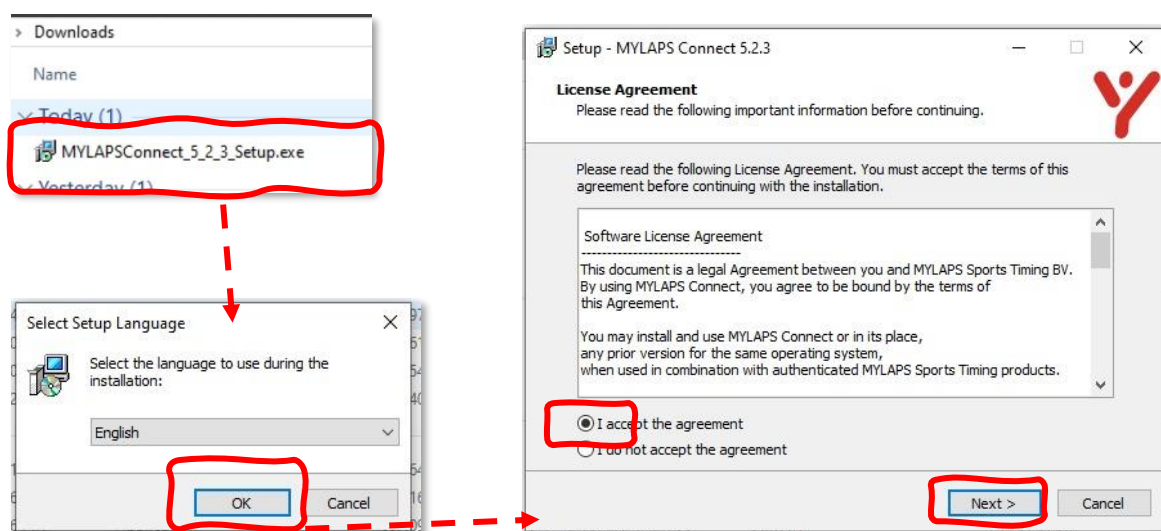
> Downloads

Name

Today (1)

MYLAPSConnect_5_2_3_Setup.exe

Yesterday (1)

Select Setup Language

Select the language to use during the installation:

English

OK

Cancel

Setup - MYLAPS Connect 5.2.3

License Agreement

Please read the following important information before continuing.

Please read the following License Agreement. You must accept the terms of this agreement before continuing with the installation.

Software License Agreement
--------------------------------
This document is a legal Agreement between you and MYLAPS Sports Timing BV. By using MYLAPS Connect, you agree to be bound by the terms of this Agreement.

You may install and use MYLAPS Connect or in its place, any prior version for the same operating system, when used in combination with authenticated MYLAPS Sports Timing products.

I accept the agreement

I do not accept the agreement

Next >

Cancel